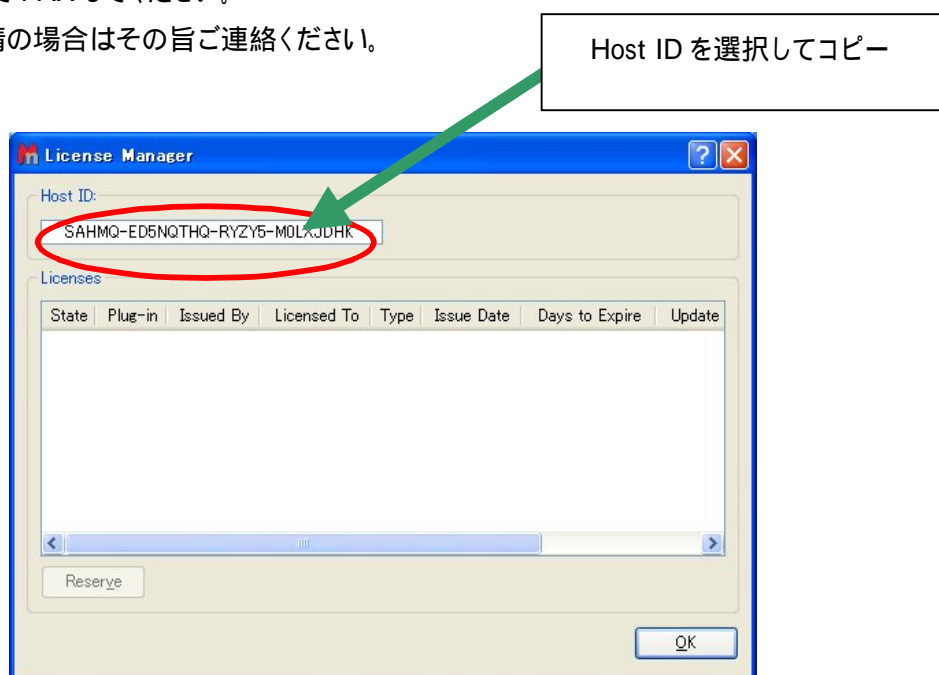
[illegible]請の場合はその旨ご連絡ください。

Host ID を選択してコピー

License Manager

Host ID:

SAHMQ-ED5NQTHQ-RYZY5-M0LXJDHK

Licenses

| State | Plug-in | Issued By | Licensed To | Type | Issue Date | Days to Expire | Update |
|---|---|---|---|---|---|---|---|

Reserve

OK